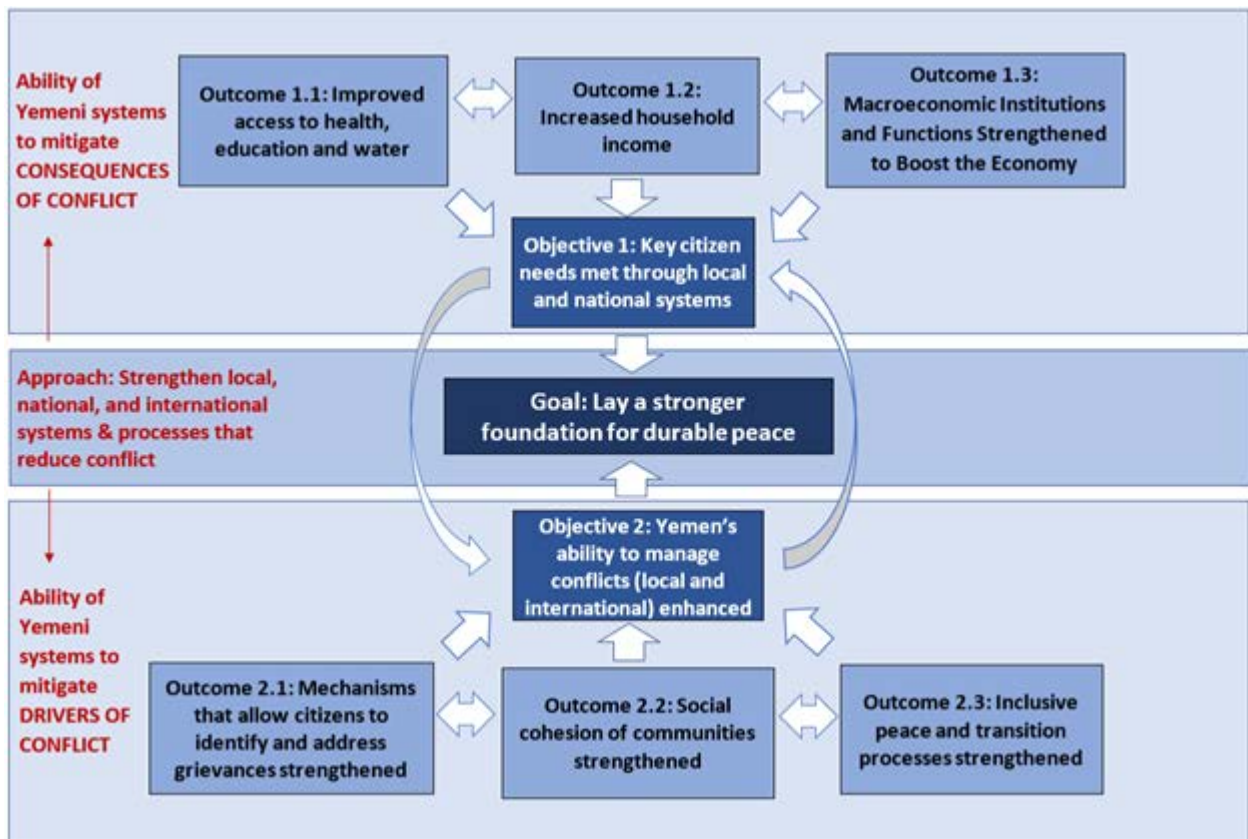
Ability of Yemeni systems to mitigate CONSEQUENCES OF CONFLICT

Outcome 1.1: Improved access to health, education and water

Outcome 1.2: Increased household income

Outcome 1.3: Macroeconomic Institutions and Functions Strengthened to Boost the Economy

Objective 1: Key citizen needs met through local and national systems

Approach: Strengthen local, national, and international systems & processes that reduce conflict

Goal: Lay a stronger foundation for durable peace

Objective 2: Yemen's ability to manage conflicts (local and international) enhanced

Ability of Yemeni systems to mitigate DRIVERS OF CONFLICT

Outcome 2.1: Mechanisms that allow citizens to identify and address grievances strengthened

Outcome 2.2: Social cohesion of communities strengthened

Outcome 2.3: Inclusive peace and transition processes strengthened